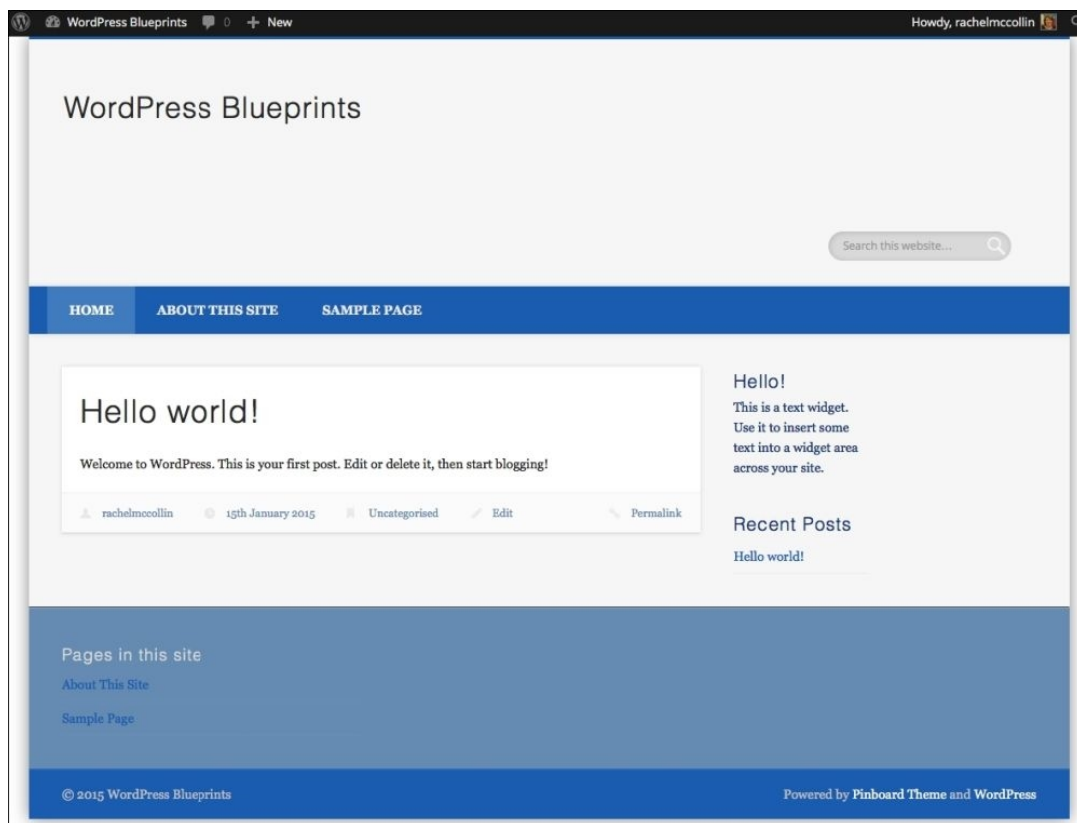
WordPress Blueprints 0 + New

Howdy, rachelmccollin

WordPress Blueprints

Search this website...

HOME ABOUT THIS SITE SAMPLE PAGE

Hello world!

Welcome to WordPress. This is your first post. Edit or delete it, then start blogging!

rachelmccollin 15th January 2015 Uncategorised Edit Permalink

Hello!

This is a text widget. Use it to insert some text into a widget area across your site.

Recent Posts

Hello world!

Pages in this site

About This Site

Sample Page

© 2015 WordPress Blueprints

Powered by Pinboard Theme and WordPress